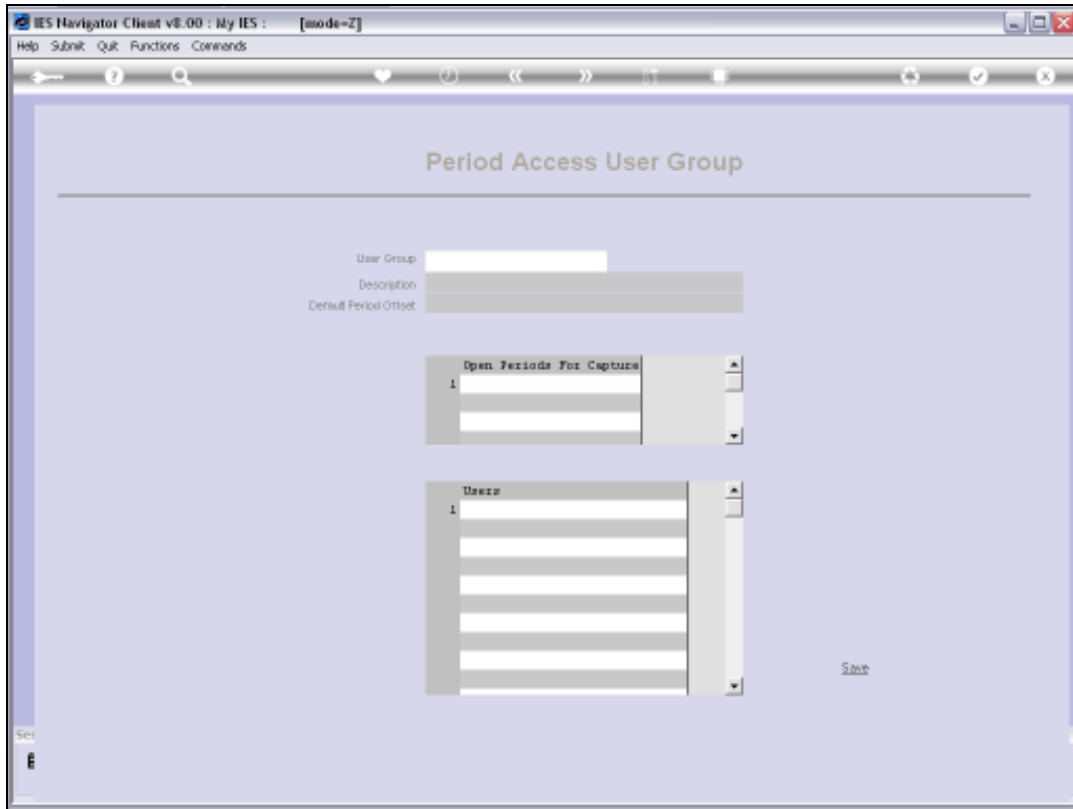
IES Navigator Client v8.00 : My IES : [mode=Z]

Help Submit Quit Functions Commands

Period Access User Group

User Group
Description
Default Period Offset

| | Open Periods For Capture |
|---|---|
| 1 | |

| | Users |
|---|---|
| 1 | |

Save

Se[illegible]

E